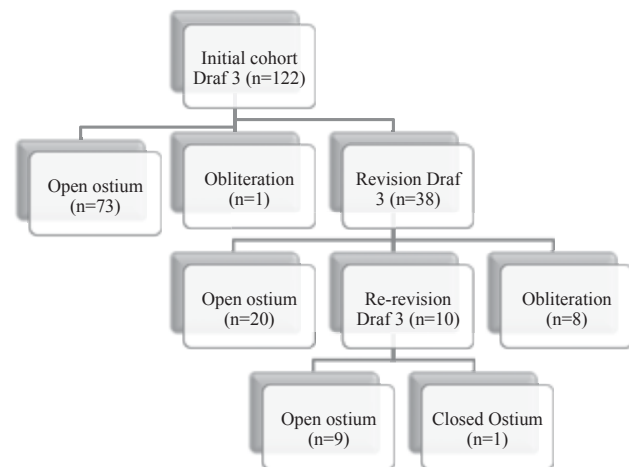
Initial cohort Draf 3 (n=122)

Open ostium (n=73)

Obliteration (n=1)

Revision Draf 3 (n=38)

Open ostium (n=20)

Re-revision Draf 3 (n=10)

Obliteration (n=8)

Open ostium (n=9)

Closed Ostium (n=1)